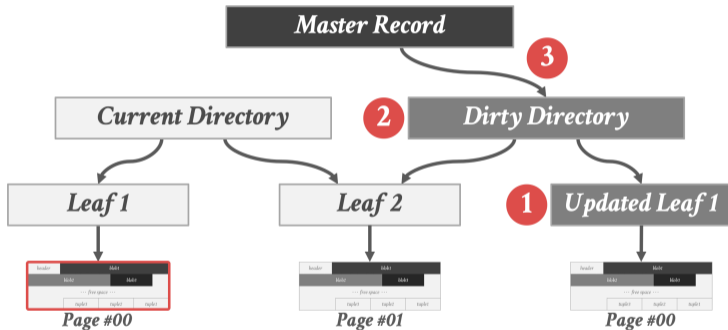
Master Record

3

Current Directory

2

Dirty Directory

Leaf 1

Leaf 2

1

Updated Leaf 1

header

tuple

tuple

tuple

··· free space ···

tuple

tuple

tuple

Page #00

header

tuple

tuple

tuple

··· free space ···

tuple

tuple

tuple

Page #01

header

tuple

tuple

tuple

··· free space ···

tuple

tuple

tuple

Page #00